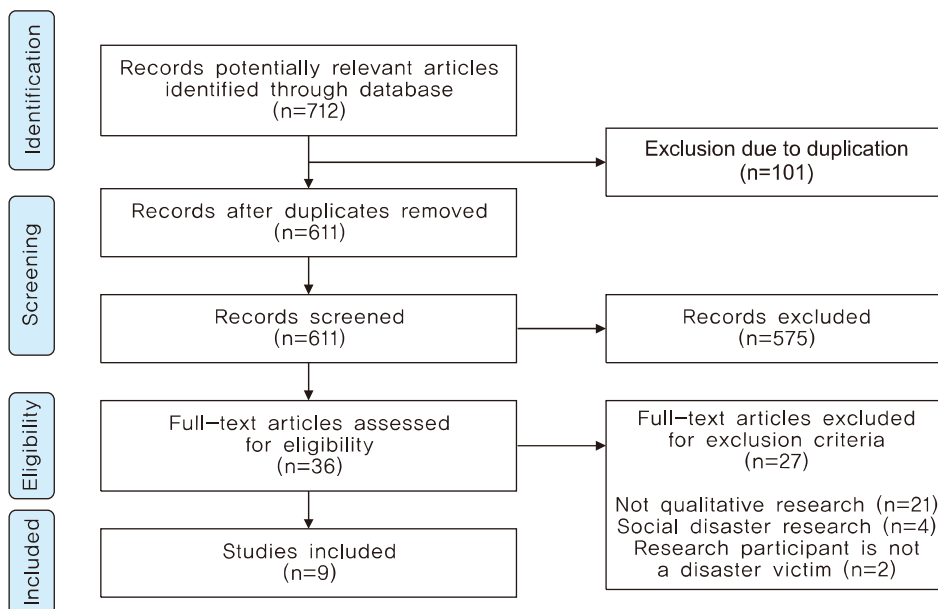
Identification

Records potentially relevant articles identified through database (n=712)

Exclusion due to duplication (n=101)

Screening

Records after duplicates removed (n=611)

Records screened (n=611)

Records excluded (n=575)

Eligibility

Full-text articles assessed for eligibility (n=36)

Full-text articles excluded for exclusion criteria (n=27)

Not qualitative research (n=21)
Social disaster research (n=4)
Research participant is not a disaster victim (n=2)

Included

Studies included (n=9)